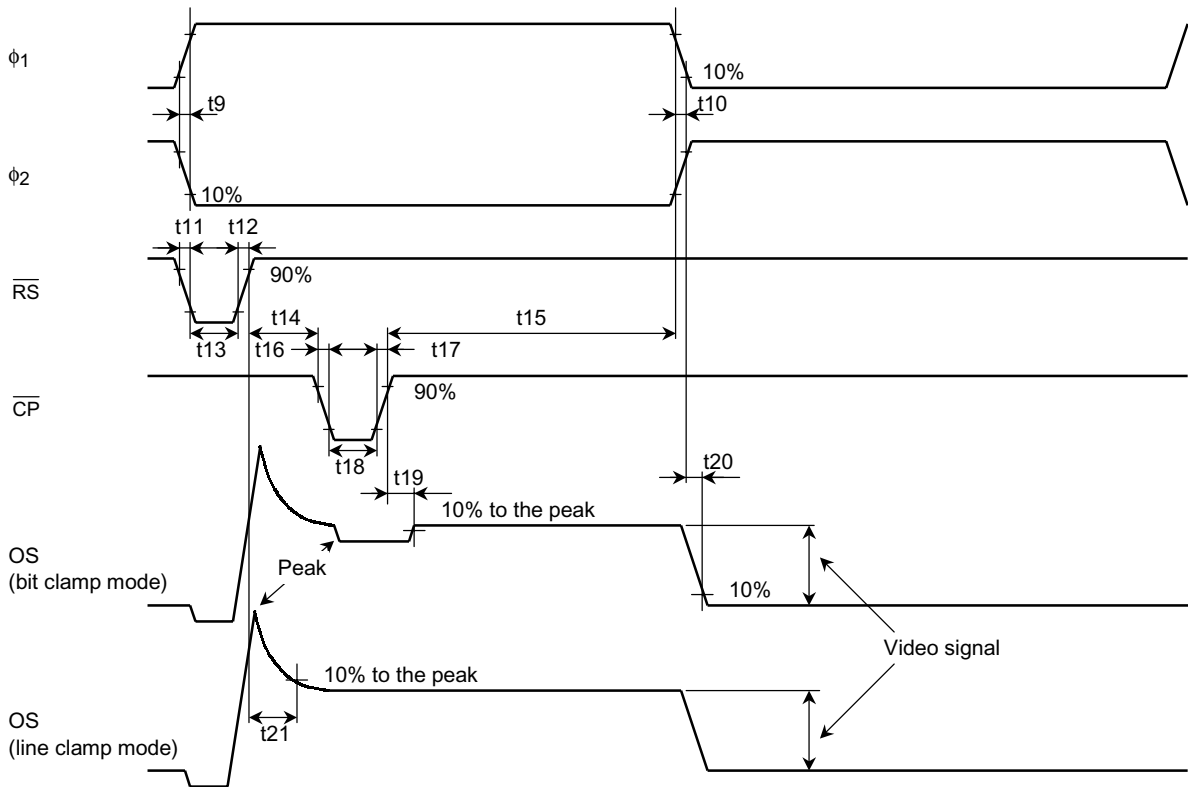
$\phi_1$
10%
t9
t10
$\phi_2$
10%
t11 t12
90%
$\overline{RS}$
t15
t14
t13 t16 t17
$\overline{CP}$
90%
t18
t19
t20
10% to the peak
OS
(bit clamp mode)
Peak
10%
Video signal
10% to the peak
OS
(line clamp mode)
t21